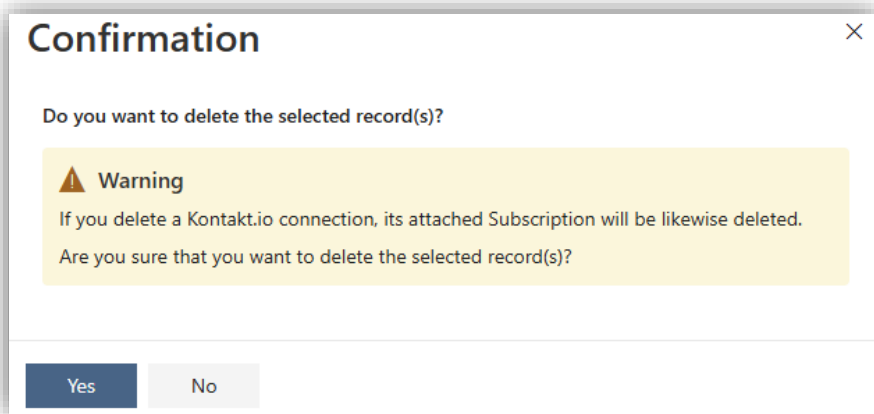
Confirmation

×

Do you want to delete the selected record(s)?

Warning

If you delete a Kontakt.io connection, its attached Subscription will be likewise deleted.

Are you sure that you want to delete the selected record(s)?

Yes

No